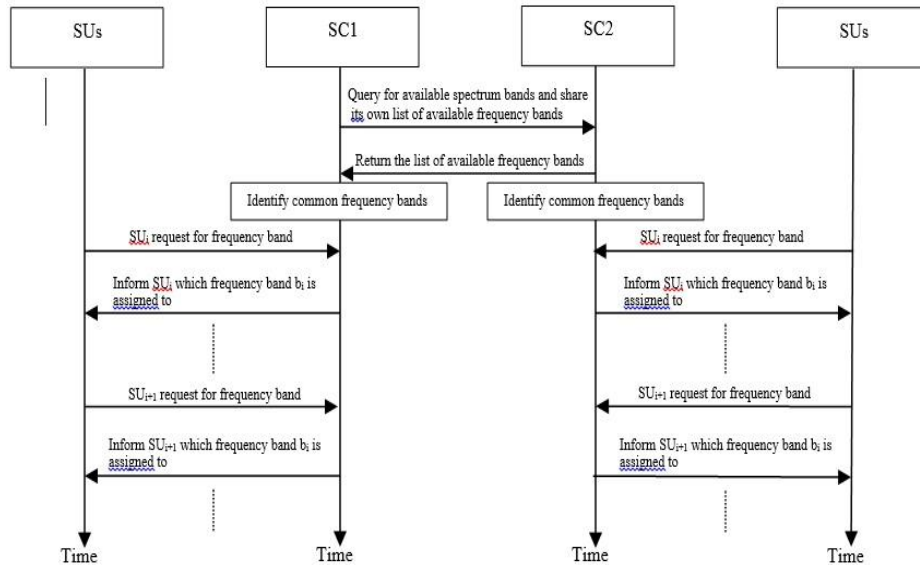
SUs

SC1

SC2

SUs

Query for available spectrum bands and share its own list of available frequency bands

Return the list of available frequency bands

Identify common frequency bands

Identify common frequency bands

$SU_i$ request for frequency band

$SU_i$ request for frequency band

Inform $SU_i$ which frequency band $b_i$ is assigned to

Inform $SU_i$ which frequency band $b_i$ is assigned to

$SU_{i+1}$ request for frequency band

$SU_{i+1}$ request for frequency band

Inform $SU_{i+1}$ which frequency band $b_i$ is assigned to

Inform $SU_{i+1}$ which frequency band $b_i$ is assigned to

Time

Time

Time

Time